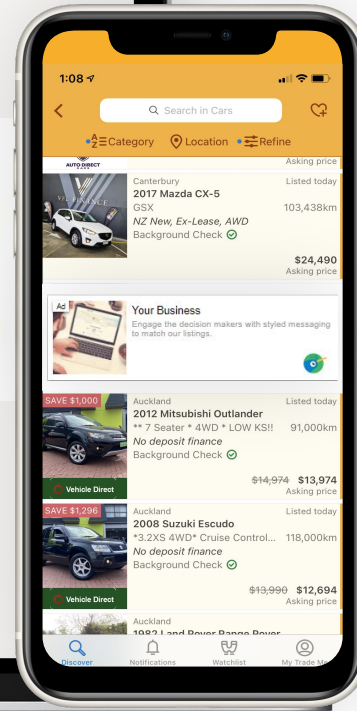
1:08

Search in Cars

Category Location Refine

AUTO DIRECT

Asking price

Canterbury
2017 Mazda CX-5
GSX
NZ New, Ex-Lease, AWD
Background Check
Listed today
103,438km
$24,490
Asking price

Ad
Your Business
Engage the decision makers with styled messaging to match our listings.

SAVE $1,000
Vehicle Direct
Auckland
2012 Mitsubishi Outlander
** 7 Seater * 4WD * LOW KS!!
No deposit finance
Background Check
Listed today
91,000km
$14,974 $13,974
Asking price

SAVE $1,296
Vehicle Direct
Auckland
2008 Suzuki Escudo
*3.2XS 4WD* Cruise Control...
No deposit finance
Background Check
Listed today
118,000km
$13,990 $12,694
Asking price

Auckland
1982 Land Rover Range Rover

Discover
Notifications
Watchlist
My Trade Me